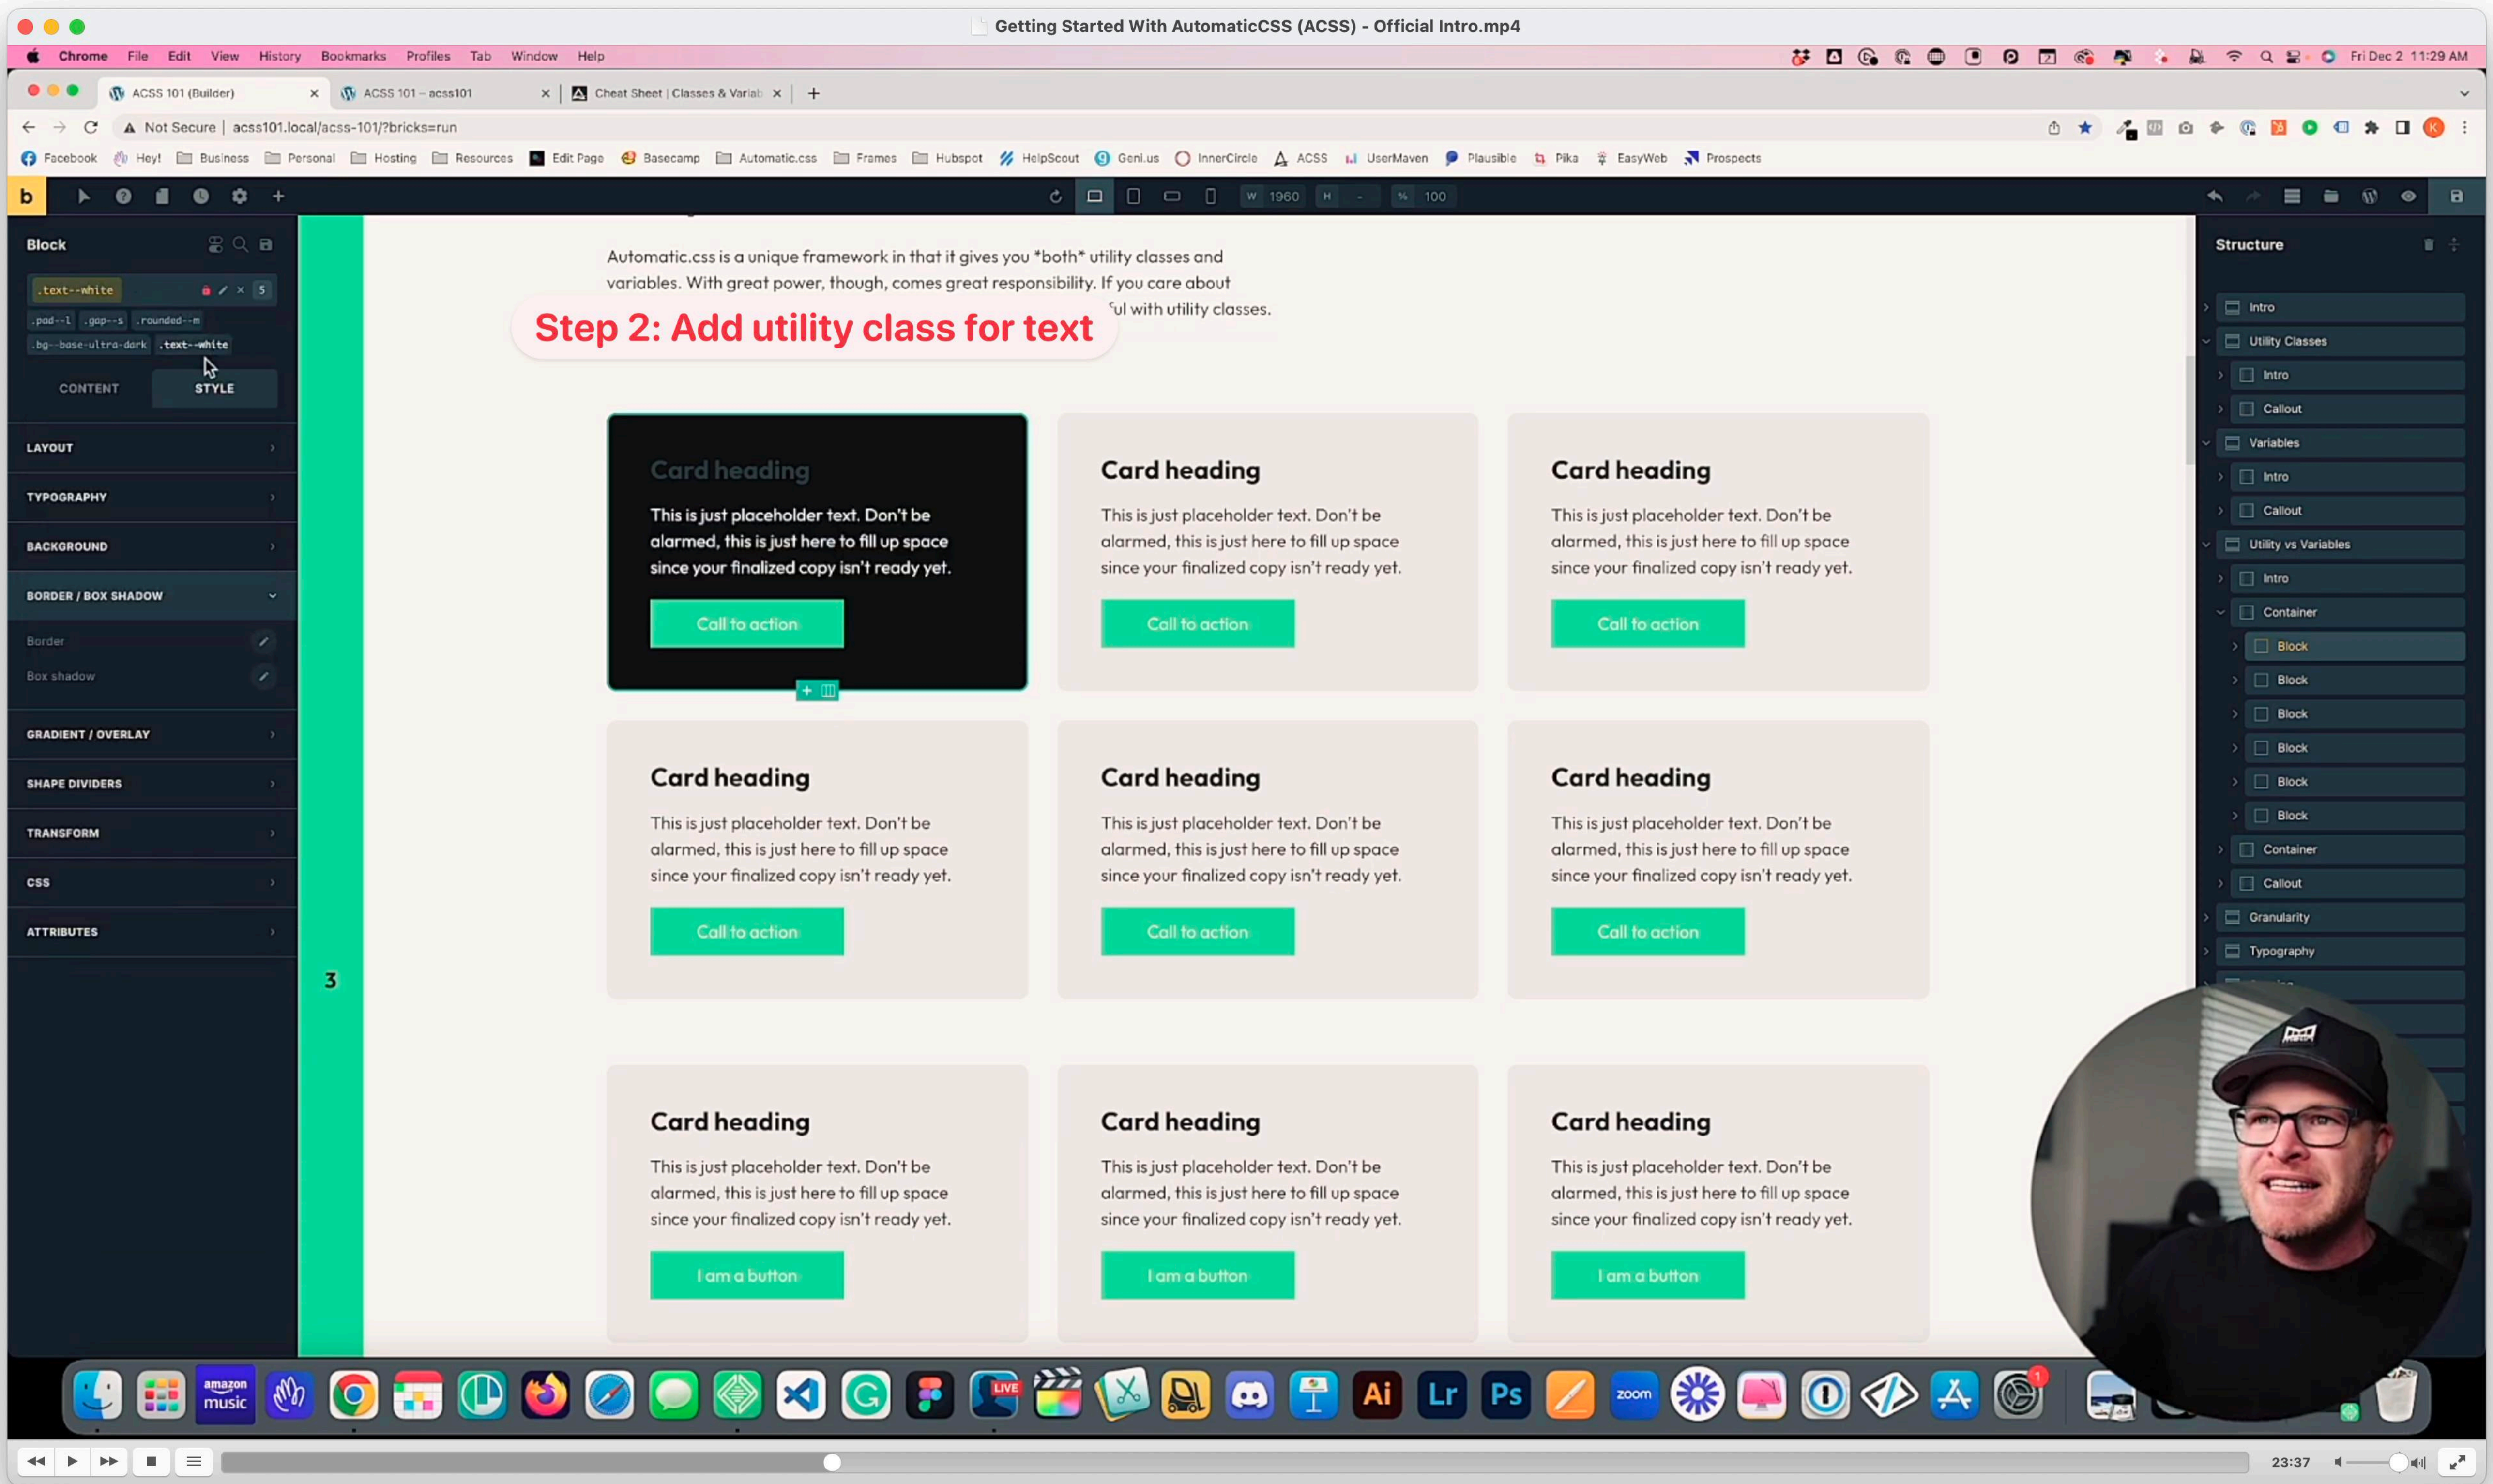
Getting Started With AutomaticCSS (ACSS) - Official Intro.mp4

Chrome File Edit View History Bookmarks Profiles Tab Window Help

Fri Dec 2 11:29 AM

ACSS 101 (Builder) ACSS 101 – acss101 Cheat Sheet | Classes & Variab

Not Secure | acss101.local/acss-101/?bricks=run

Facebook Hey! Business Personal Hosting Resources Edit Page Basecamp Automatic.css Frames Hubspot HelpScout Geni.us InnerCircle ACSS UserMaven Plausible Pika EasyWeb Prospects

b

W 1960 H - % 100

Block

.text--white

.pad--l .gap--s .rounded--m
.bg--base-ultra-dark .text--white

CONTENT STYLE

LAYOUT
TYPOGRAPHY
BACKGROUND
BORDER / BOX SHADOW
Border
Box shadow
GRADIENT / OVERLAY
SHAPE DIVIDERS
TRANSFORM
CSS
ATTRIBUTES

Automatic.css is a unique framework in that it gives you *both* utility classes and variables. With great power, though, comes great responsibility. If you care about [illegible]ful with utility classes.

Step 2: Add utility class for text

Card heading
This is just placeholder text. Don't be alarmed, this is just here to fill up space since your finalized copy isn't ready yet.
Call to action

Card heading
This is just placeholder text. Don't be alarmed, this is just here to fill up space since your finalized copy isn't ready yet.
Call to action

Card heading
This is just placeholder text. Don't be alarmed, this is just here to fill up space since your finalized copy isn't ready yet.
Call to action

Card heading
This is just placeholder text. Don't be alarmed, this is just here to fill up space since your finalized copy isn't ready yet.
Call to action

Card heading
This is just placeholder text. Don't be alarmed, this is just here to fill up space since your finalized copy isn't ready yet.
Call to action

Card heading
This is just placeholder text. Don't be alarmed, this is just here to fill up space since your finalized copy isn't ready yet.
Call to action

3

Card heading
This is just placeholder text. Don't be alarmed, this is just here to fill up space since your finalized copy isn't ready yet.
I am a button

Card heading
This is just placeholder text. Don't be alarmed, this is just here to fill up space since your finalized copy isn't ready yet.
I am a button

Card heading
This is just placeholder text. Don't be alarmed, this is just here to fill up space since your finalized copy isn't ready yet.
I am a button

Structure
Intro
Utility Classes
Intro
Callout
Variables
Intro
Callout
Utility vs Variables
Intro
Container
Block
Block
Block
Block
Block
Block
Container
Callout
Granularity
Typography

amazon music
LIVE
Ai Lr Ps zoom

23:37